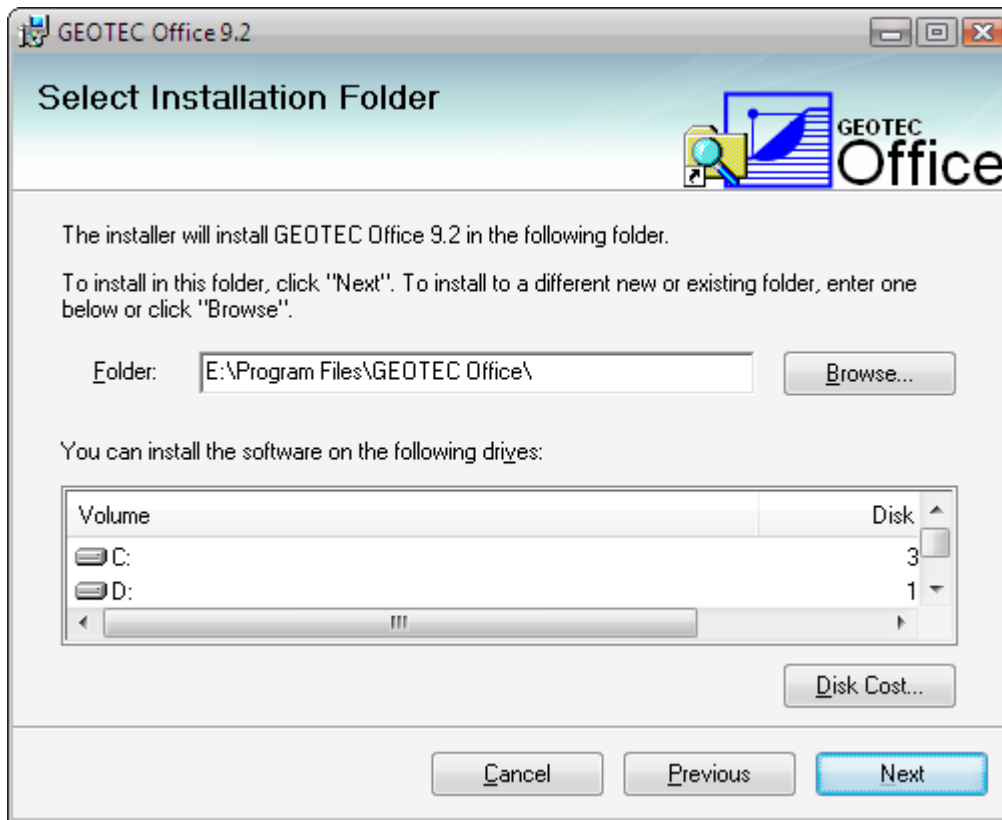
GEOTEC Office 9.2

Select Installation Folder

GEOTEC Office

The installer will install GEOTEC Office 9.2 in the following folder.

To install in this folder, click "Next". To install to a different new or existing folder, enter one below or click "Browse".

Folder: E:\Program Files\GEOTEC Office\

Browse...

You can install the software on the following drives:

| Volume | Disk |
|---|---|
| C: | 3 |
| D: | 1 |

Disk Cost...

Cancel Previous Next